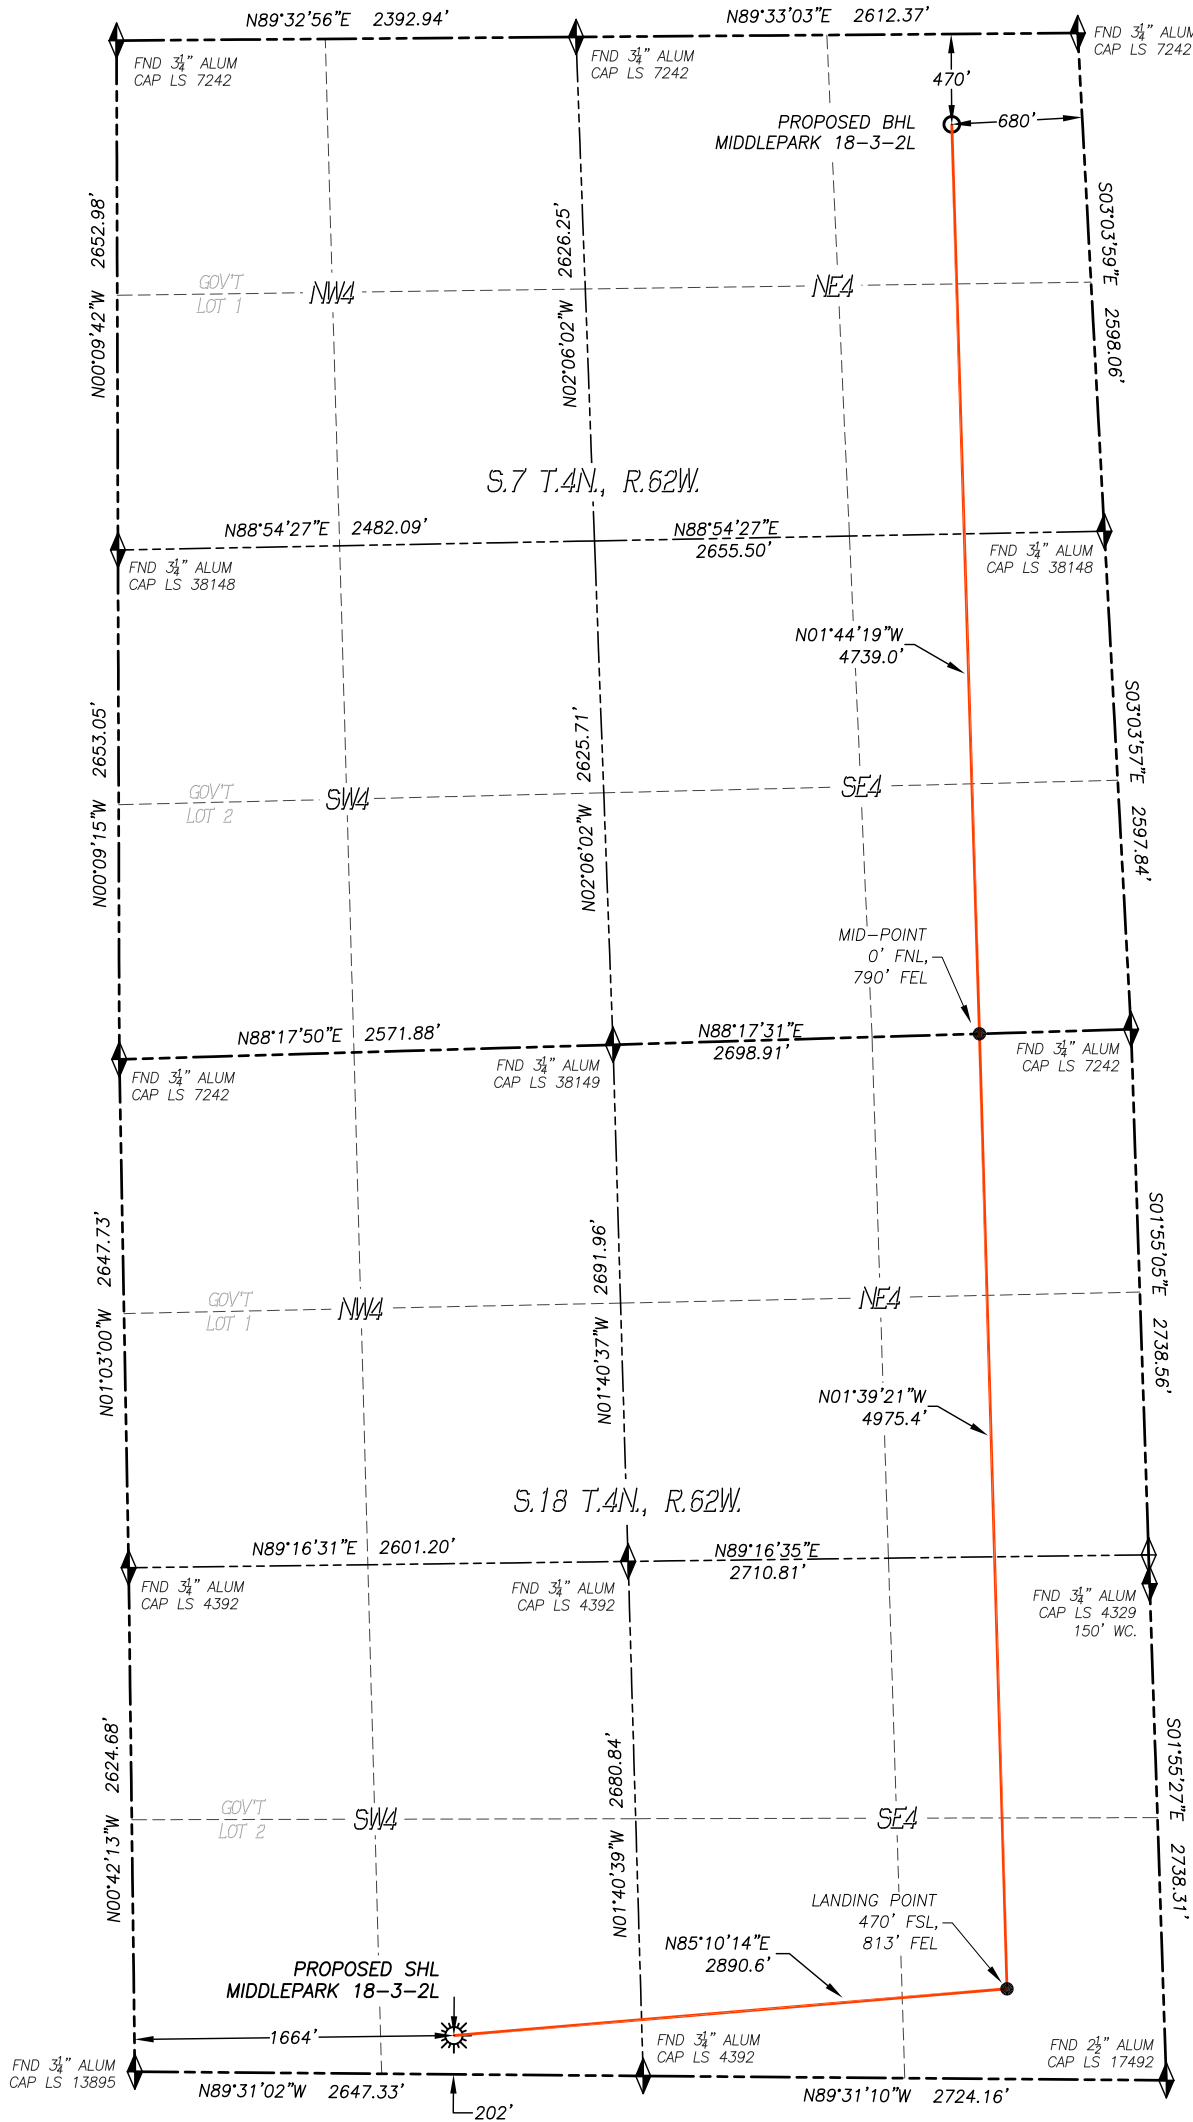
N89°32'56"E 2392.94'
N89°33'03"E 2612.37'
FND $3\frac{1}{4}$" ALUM CAP LS 7242
FND $3\frac{1}{4}$" ALUM CAP LS 7242
FND $3\frac{1}{4}$" ALUM CAP LS 7242
470'
680'
PROPOSED BHL MIDDLEPARK 18-3-2L
N00°09'42"W 2652.98'
N02°06'02"W 2626.25'
S03°03'59"E 2598.06'
GOV'T LOT 1
NW4
NE4
S.7 T.4N., R.62W.
N88°54'27"E 2482.09'
N88°54'27"E 2655.50'
FND $3\frac{1}{4}$" ALUM CAP LS 38148
FND $3\frac{1}{4}$" ALUM CAP LS 38148
N01°44'19"W 4739.0'
N00°09'15"W 2653.05'
N02°06'02"W 2625.71'
S03°03'57"E 2597.84'
GOV'T LOT 2
SW4
SE4
MID-POINT 0' FNL, 790' FEL
N88°17'50"E 2571.88'
N88°17'31"E 2698.91'
FND $3\frac{1}{4}$" ALUM CAP LS 7242
FND $3\frac{1}{4}$" ALUM CAP LS 38149
FND $3\frac{1}{4}$" ALUM CAP LS 7242
N01°03'00"W 2647.73'
N01°40'37"W 2691.96'
S01°55'05"E 2738.56'
GOV'T LOT 1
NW4
NE4
N01°39'21"W 4975.4'
S.18 T.4N., R.62W.
N89°16'31"E 2601.20'
N89°16'35"E 2710.81'
FND $3\frac{1}{4}$" ALUM CAP LS 4392
FND $3\frac{1}{4}$" ALUM CAP LS 4392
FND $3\frac{1}{4}$" ALUM CAP LS 4329 150' WC.
N00°42'13"W 2624.68'
N01°40'39"W 2680.84'
S01°55'27"E 2738.31'
GOV'T LOT 2
SW4
SE4
LANDING POINT 470' FSL, 813' FEL
N85°10'14"E 2890.6'
PROPOSED SHL MIDDLEPARK 18-3-2L
1664'
FND $3\frac{1}{4}$" ALUM CAP LS 13895
FND $3\frac{1}{4}$" ALUM CAP LS 4392
FND $2\frac{1}{2}$" ALUM CAP LS 17492
N89°31'02"W 2647.33'
N89°31'10"W 2724.16'
202'